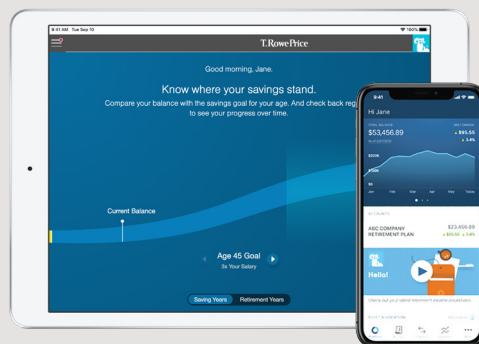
9:41 AM Tue Sep 10

100%

T. RowePrice

Good morning, Jane.

Know where your savings stand.

Compare your balance with the savings goal for your age. And check back reg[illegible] to see your progress over time.

Current Balance

Age 45 Goal

3x Your Salary

Saving Years

Retirement Years

9:41

Hi Jane

$53,456.89

+ $95.55

+ 3.4%

$100K

$50K

$0

Jan

Feb

Mar

Apr

May

Today

ACCOUNTS

ABC COMPANY RETIREMENT PLAN

$23,456.89

+ $55.55 + 3.4%

Hello!

Check out our latest retirement income projection.